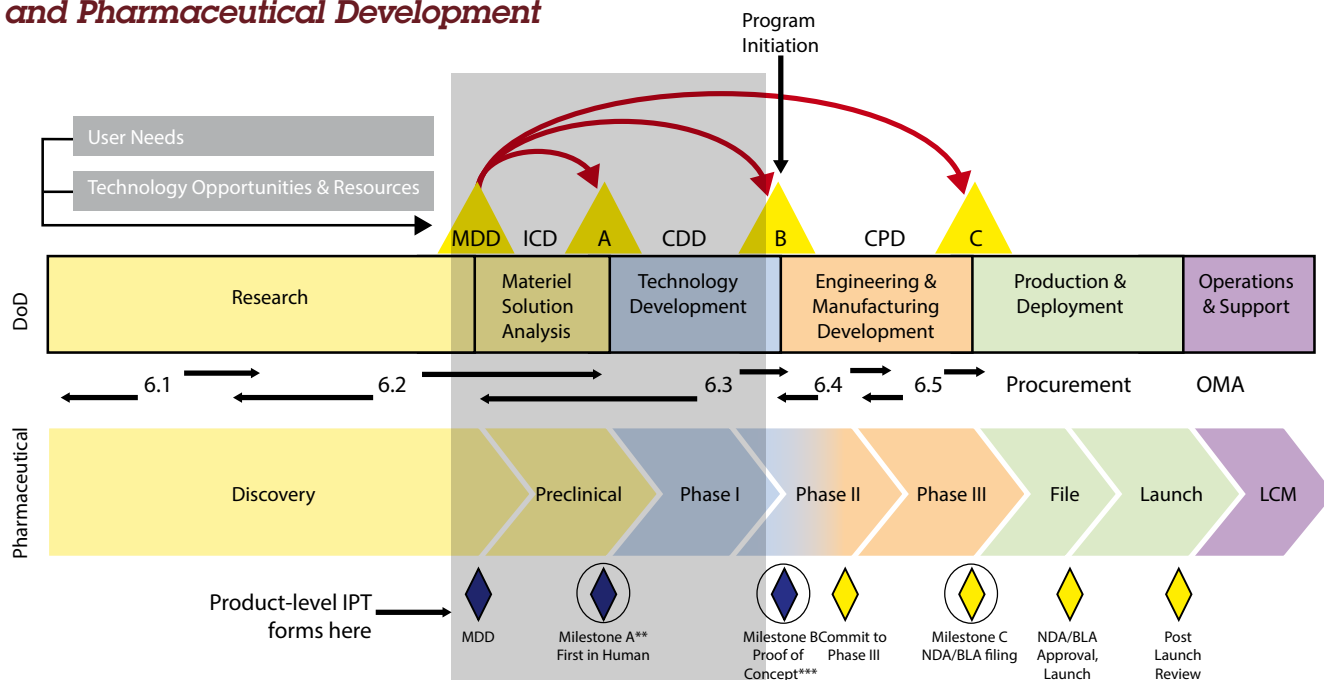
and Pharmaceutical Development

Program Initiation

User Needs

Technology Opportunities & Resources

MDD ICD A CDD B CPD C

DoD

Research

Materiel Solution Analysis

Technology Development

Engineering & Manufacturing Development

Production & Deployment

Operations & Support

6.1 6.2 6.3 6.4 6.5 Procurement OMA

Pharmaceutical

Discovery

Preclinical

Phase I

Phase II

Phase III

File

Launch

LCM

Product-level IPT forms here

MDD

Milestone A** First in Human

Milestone B Proof of Concept***

Commit to Phase III

Milestone C NDA/BLA filing

NDA/BLA Approval, Launch

Post Launch Review